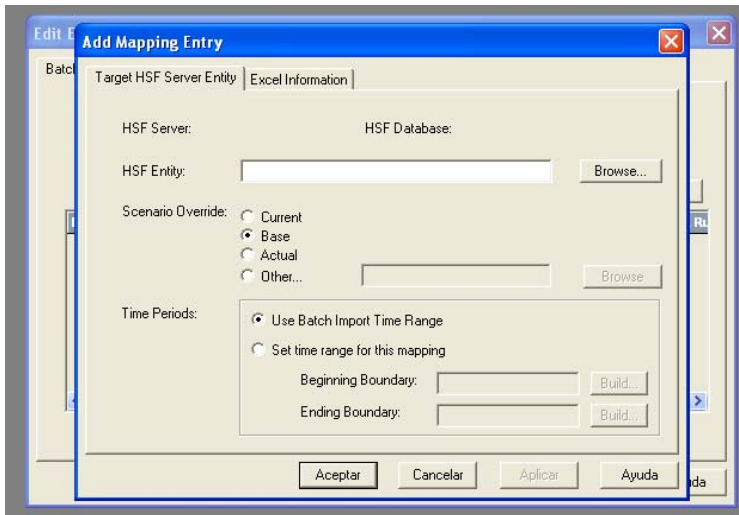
Edit E
Batcl
Add Mapping Entry
Target HSF Server Entity
Excel Information
HSF Server:
HSF Database:
HSF Entity:
Browse...
Scenario Override:
Current
Base
Actual
Other...
Browse
Time Periods:
Use Batch Import Time Range
Set time range for this mapping
Beginning Boundary:
Build...
Ending Boundary:
Build...
Aceptar
Cancelar
Aplicar
Ayuda
Ru
da